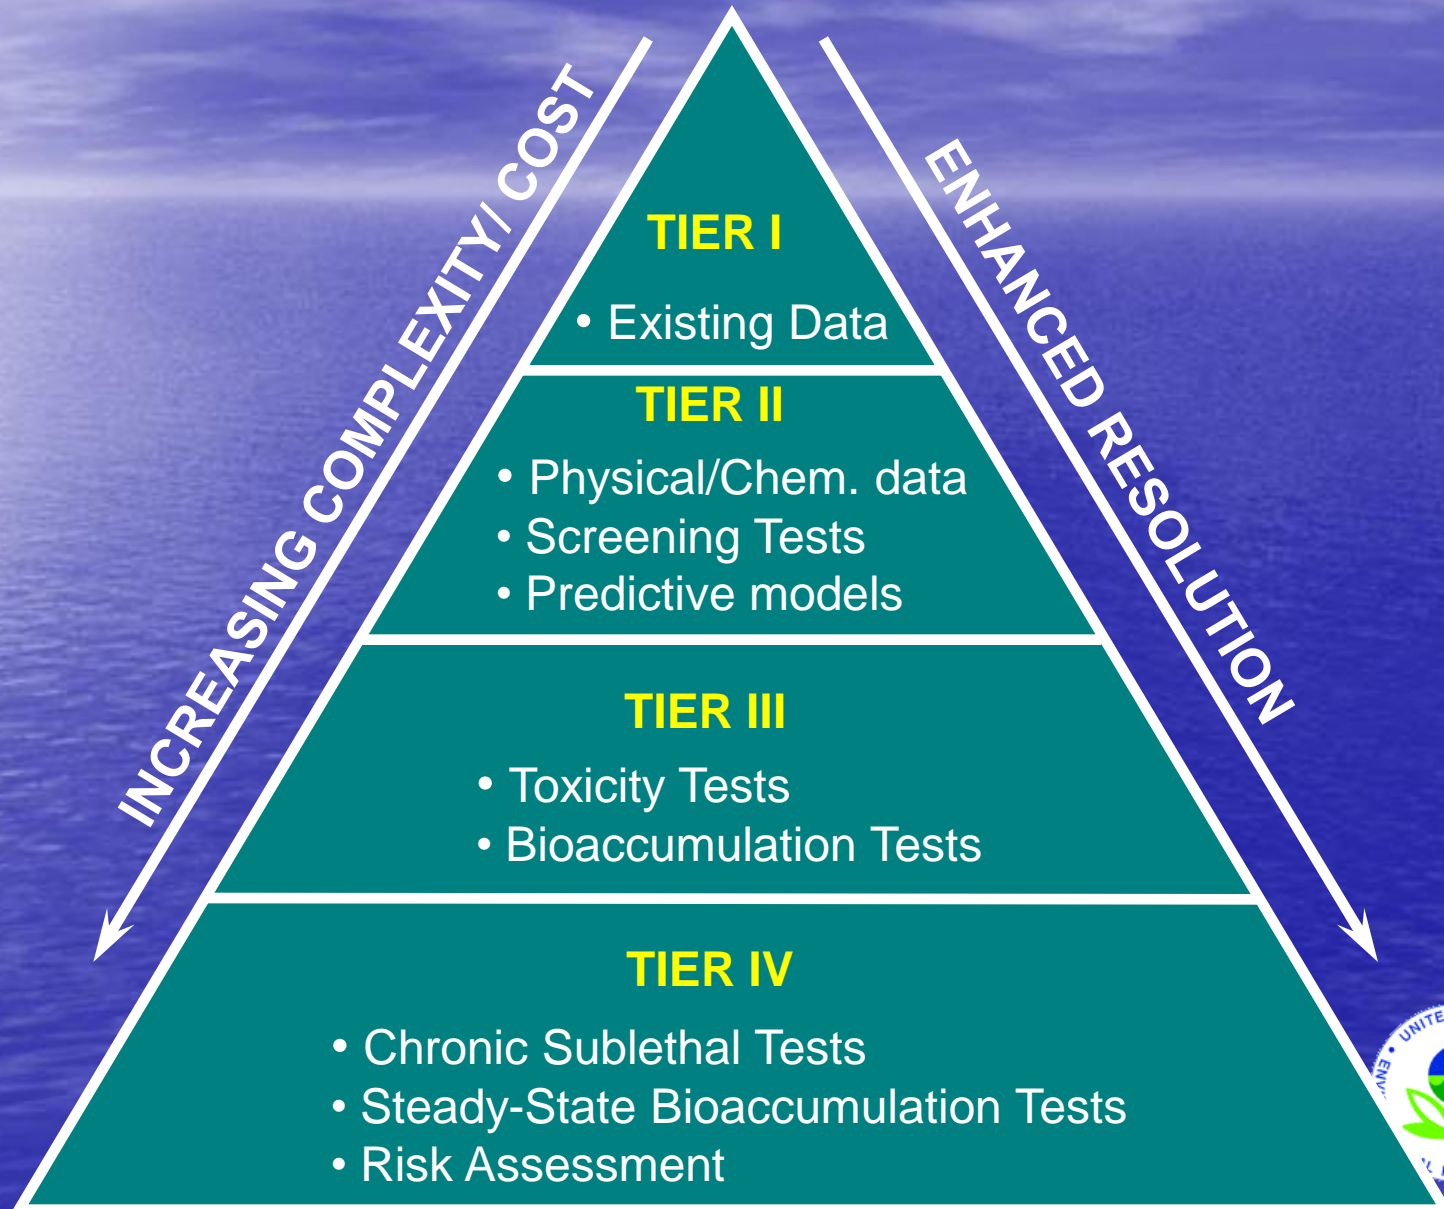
INCREASING COMPLEXITY/ COST

ENHANCED RESOLUTION

TIER I

• Existing Data

TIER II

• Physical/Chem. data
• Screening Tests
• Predictive models

TIER III

• Toxicity Tests
• Bioaccumulation Tests

TIER IV

• Chronic Sublethal Tests
• Steady-State Bioaccumulation Tests
• Risk Assessment

UNITE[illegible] ENV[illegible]